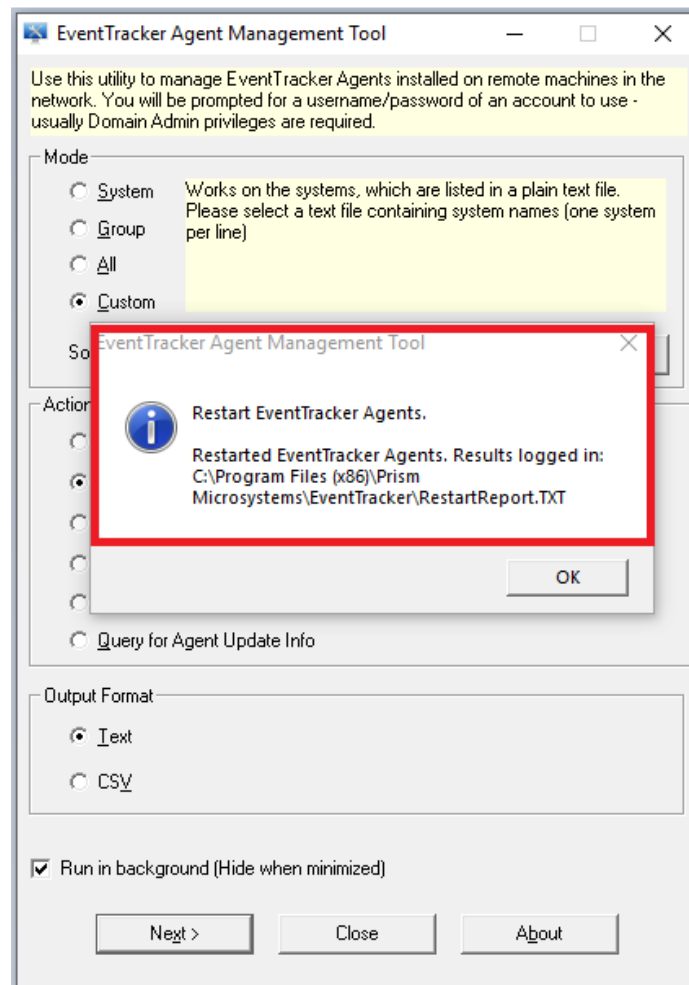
EventTracker Agent Management Tool

Use this utility to manage EventTracker Agents installed on remote machines in the network. You will be prompted for a username/password of an account to use - usually Domain Admin privileges are required.

Mode

System

Group

All

Custom

Works on the systems, which are listed in a plain text file. Please select a text file containing system names (one system per line)

So

Action

Query for Agent Update Info

EventTracker Agent Management Tool

Restart EventTracker Agents.

Restarted EventTracker Agents. Results logged in: C:\Program Files (x86)\Prism Microsystems\EventTracker\RestartReport.TXT

OK

Output Format

Text

CSV

Run in background (Hide when minimized)

Next >

Close

About